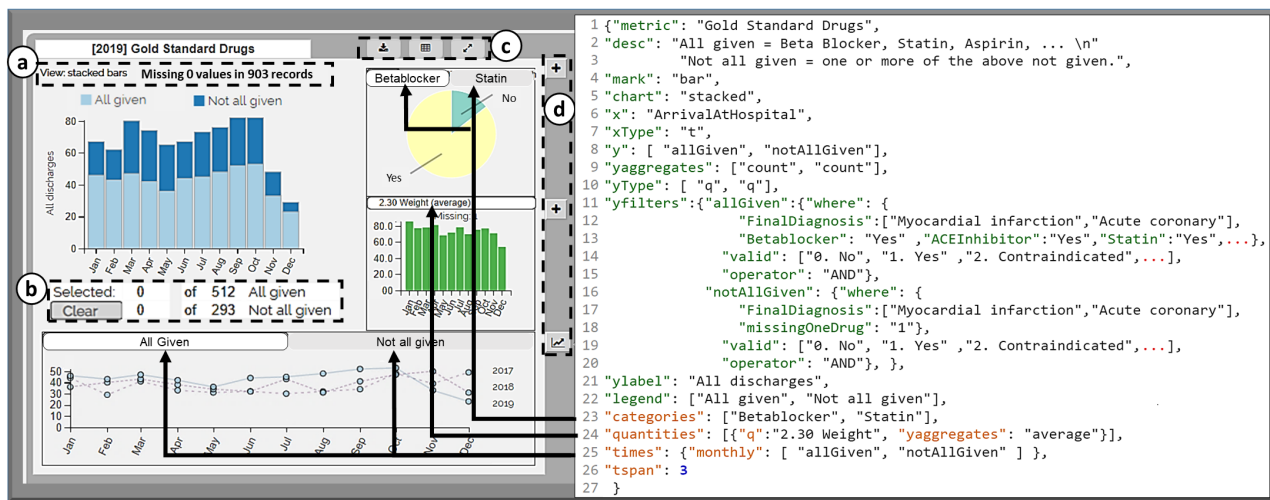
[2019] Gold Standard Drugs

a

View: stacked bars Missing 0 values in 903 records

c

All given Not all given

80
60
40
20
0

All discharges

Jan Feb Mar Apr May Jun Jul Aug Sep Oct Nov Dec

b

Selected: 0 of 512 All given
Clear 0 of 293 Not all given

Betablocker Statin

No

Yes

2.30 Weight (average)

Missing: 1

80.0
60.0
40.0
20.0
0.0

Jan Feb Mar Apr May Jun Jul Aug Sep Oct Nov Dec

d

All Given Not all given

50
40
30
20

2017
2018
2019

Jan Feb Mar Apr May Jun Jul Aug Sep Oct Nov Dec

1 {"metric": "Gold Standard Drugs",
2 "desc": "All given = Beta Blocker, Statin, Aspirin, ... \n"
3 "Not all given = one or more of the above not given.",
4 "mark": "bar",
5 "chart": "stacked",
6 "x": "ArrivalAtHospital",
7 "xType": "t",
8 "y": [ "allGiven", "notAllGiven"],
9 "yaggregates": ["count", "count"],
10 "yType": [ "q", "q"],
11 "yfilters":{"allGiven":{"where": {
12 "FinalDiagnosis":["Myocardial infarction","Acute coronary"],
13 "Betablocker": "Yes" ,"ACEInhibitor":"Yes","Statin":"Yes",...},
14 "valid": ["0. No", "1. Yes" ,"2. Contraindicated",...],
15 "operator": "AND"},
16 "notAllGiven": {"where": {
17 "FinalDiagnosis":["Myocardial infarction","Acute coronary"],
18 "missingOneDrug": "1"},
19 "valid": ["0. No", "1. Yes" ,"2. Contraindicated",...],
20 "operator": "AND"}, },
21 "ylabel": "All discharges",
22 "legend": ["All given", "Not all given"],
23 "categories": ["Betablocker", "Statin"],
24 "quantities": [{"q":"2.30 Weight", "yaggregates": "average"}],
25 "times": {"monthly": [ "allGiven", "notAllGiven" ] },
26 "tspan": 3
27 }